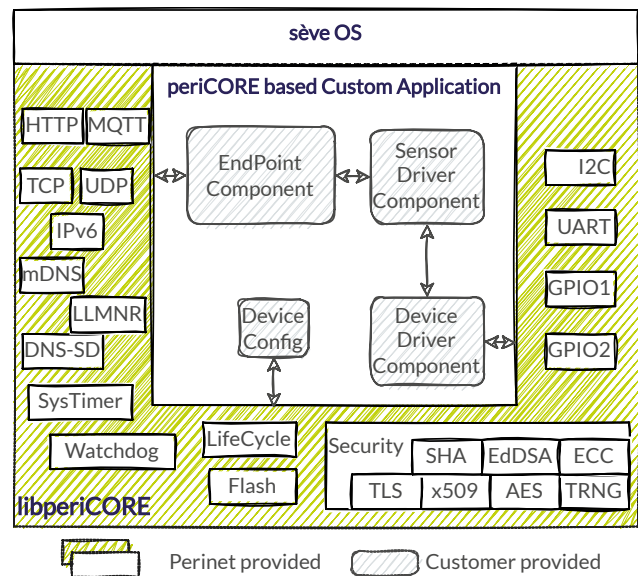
sève OS

periCORE based Custom Application

HTTP MQTT

TCP UDP

IPv6

mDNS

LLMNR

DNS-SD

SysTimer

Watchdog

EndPoint Component

Sensor Driver Component

Device Config

Device Driver Component

I2C

UART

GPIO1

GPIO2

LifeCycle

Flash

Security SHA EdDSA ECC

TLS x509 AES TRNG

libperiCORE

Perinet provided

Customer provided